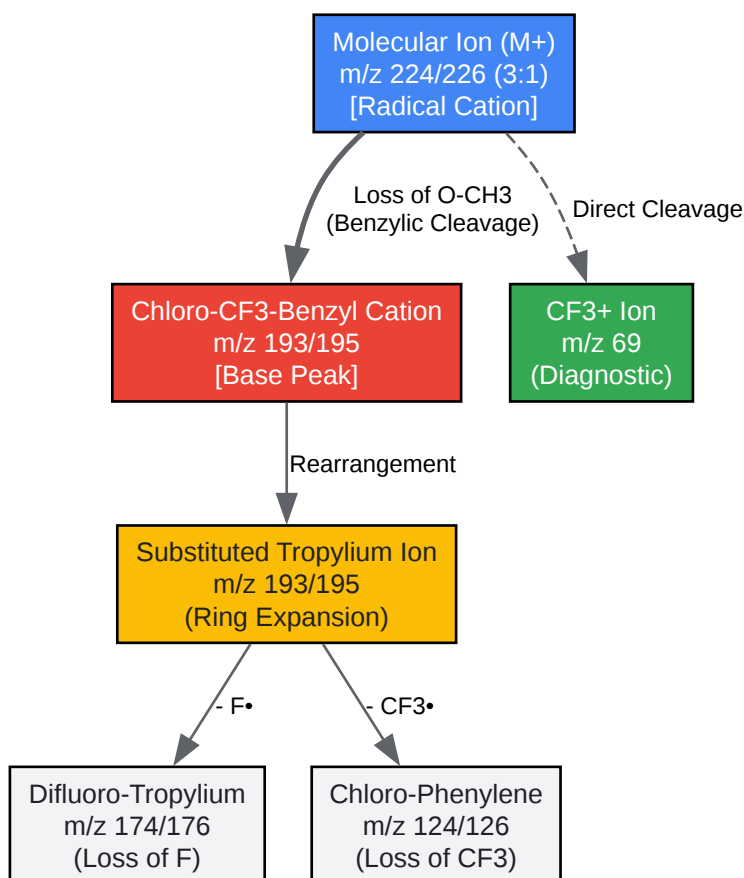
Molecular Ion (M+)
m/z 224/226 (3:1)
[Radical Cation]

Loss of O-CH3
(Benzylic Cleavage)

Direct Cleavage

Chloro-CF3-Benzyl Cation
m/z 193/195
[Base Peak]

CF3+ Ion
m/z 69
(Diagnostic)

Rearrangement

Substituted Tropylium Ion
m/z 193/195
(Ring Expansion)

- F•

- CF3•

Difluoro-Tropylium
m/z 174/176
(Loss of F)

Chloro-Phenylene
m/z 124/126
(Loss of CF3)